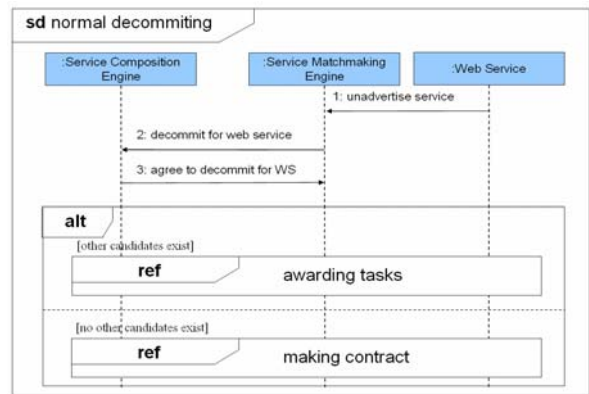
sd normal decommiting

:Service Composition Engine

:Service Matchmaking Engine

:Web Service

1: unadvertise service

2: decommit for web service

3: agree to decommit for WS

alt

[other candidates exist]

ref

awarding tasks

[no other candidates exist]

ref

making contract